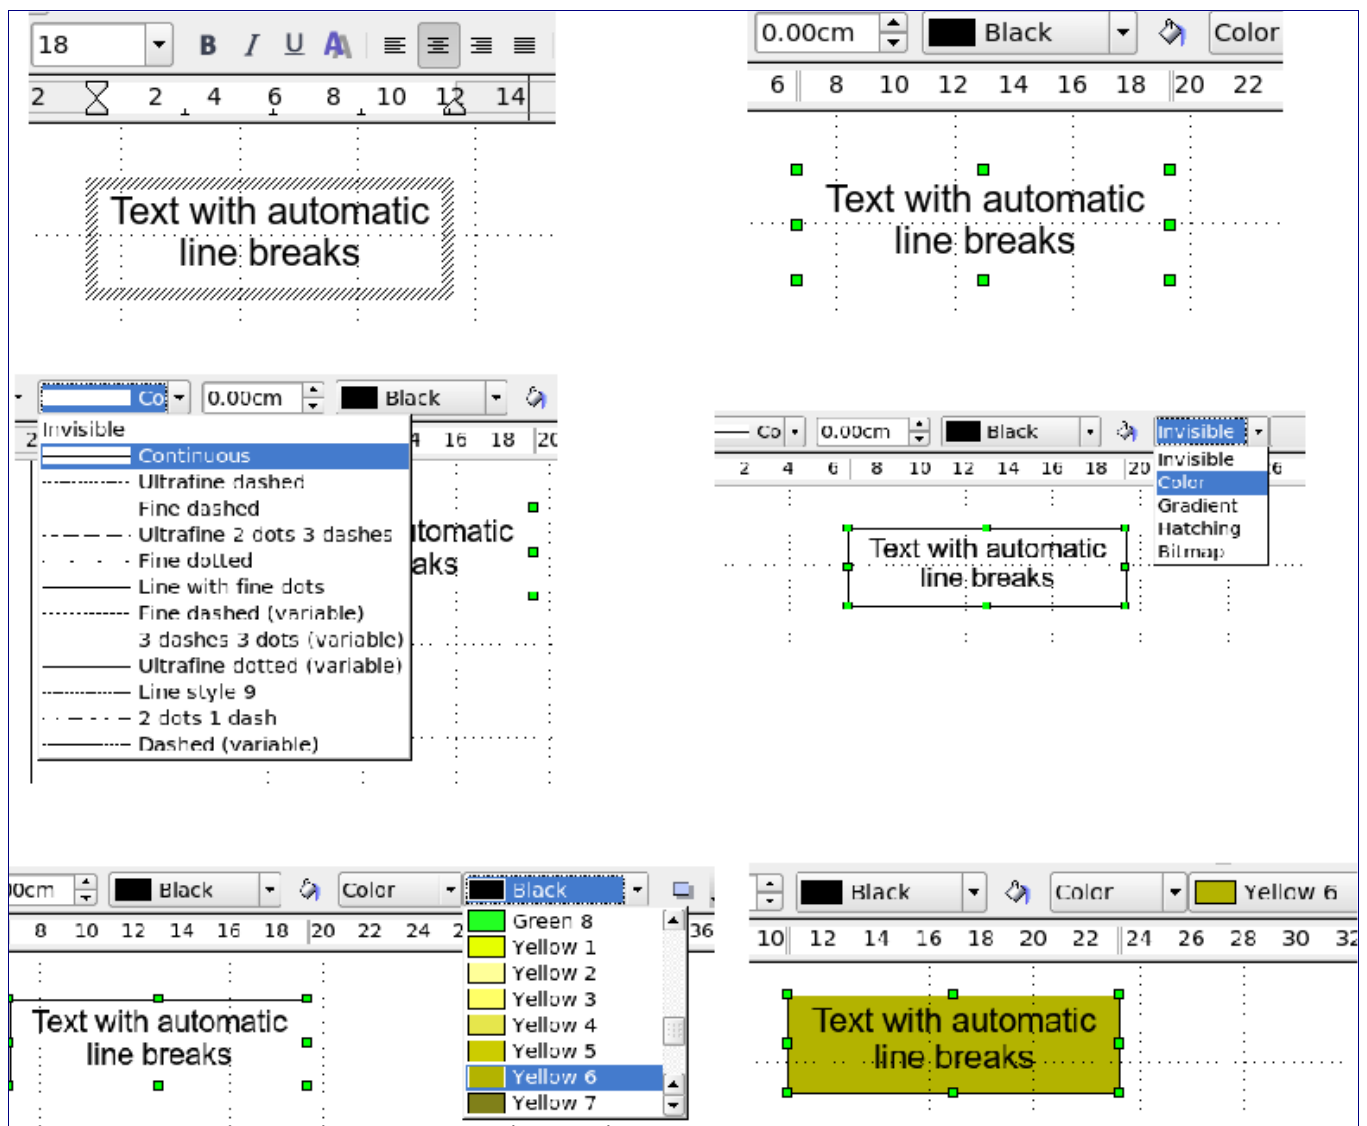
18

B I U

2 2 4 6 8 10 12 14

Text with automatic line breaks

0.00cm Black Color

6 8 10 12 14 16 18 20 22

Text with automatic line breaks

Co 0.00cm Black

Invisible
Continuous
Ultrafine dashed
Fine dashed
Ultrafine 2 dots 3 dashes
Fine dotted
Line with fine dots
Fine dashed (variable)
3 dashes 3 dots (variable)
Ultrafine dotted (variable)
Line style 9
2 dots 1 dash
Dashed (variable)

4 16 18 20

tomatic aks

Co 0.00cm Black Invisible

2 4 6 8 10 12 14 16 18 20 6

Invisible
Color
Gradient
Hatching
Bitmap

Text with automatic line breaks

0cm Black Color Black

8 10 12 14 16 18 20 22 24 2 36

Green 8
Yellow 1
Yellow 2
Yellow 3
Yellow 4
Yellow 5
Yellow 6
Yellow 7

Text with automatic line breaks

Black Color Yellow 6

10 12 14 16 18 20 22 24 26 28 30 32

Text with automatic line breaks